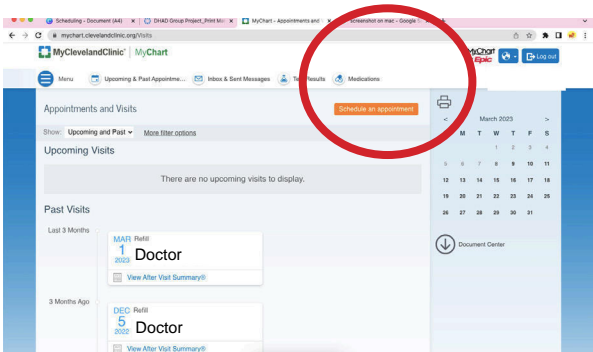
Scheduling - Document (A4) | DHAD Group Project_Print M | MyChart - Appointments and | Screenshot on mac - Google

mychart.clevelandclinic.org/Visits

MyClevelandClinic | MyChart

MyChart Epic

Log out

Menu | Upcoming & Past Appointme... | Inbox & Sent Messages | Te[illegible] Results | Medications

Appointments and Visits

Schedule an appointment

Show: Upcoming and Past | More filter options

Upcoming Visits

There are no upcoming visits to display.

Past Visits

Last 3 Months

MAR 1 2023 Refill
Doctor

View After Visit Summary®

3 Months Ago

DEC 5 2022 Refill
Doctor

View After Visit Summary®

March 2023

| S | M | T | W | T | F | S |
|---|---|---|---|---|---|---|
| | | | 1 | 2 | 3 | 4 |
| 5 | 6 | 7 | 8 | 9 | 10 | 11 |
| 12 | 13 | 14 | 15 | 16 | 17 | 18 |
| 19 | 20 | 21 | 22 | 23 | 24 | 25 |
| 26 | 27 | 28 | 29 | 30 | 31 | |

Document Center